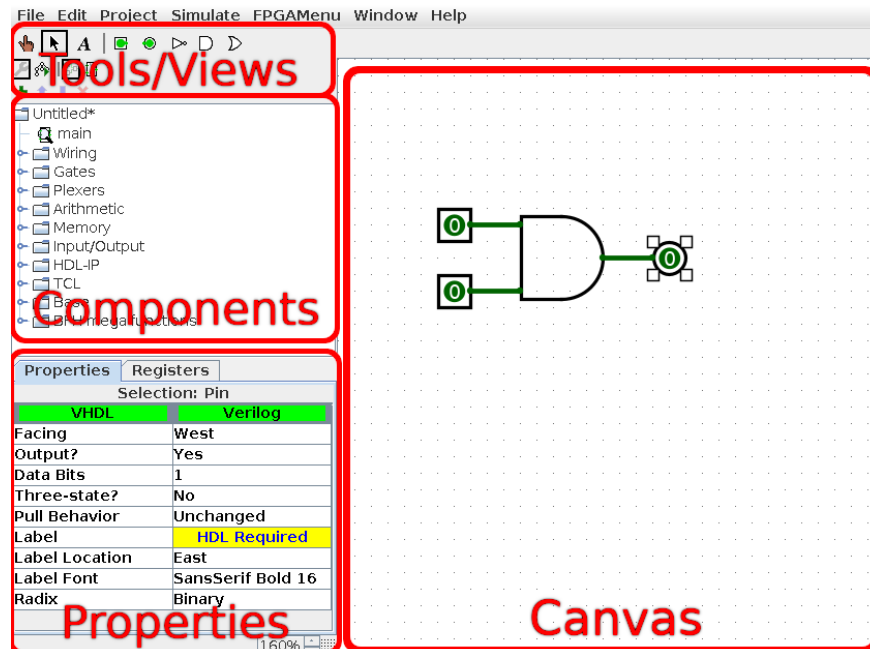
File Edit Project Simulate FPGAMenu Window Help

A

Tools/Views

Untitled*
main
Wiring
Gates
Plexers
Arithmetic
Memory
Input/Output
HDL-IP
TCL
Base
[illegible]megafunctions

Components

Properties Registers
Selection: Pin

| VHDL | Verilog |
|---|---|
| Facing | West |
| Output? | Yes |
| Data Bits | 1 |
| Three-state? | No |
| Pull Behavior | Unchanged |
| Label | HDL Required |
| Label Location | East |
| Label Font | SansSerif Bold 16 |
| Radix | Binary |

Properties

160%

0
0
0

Canvas